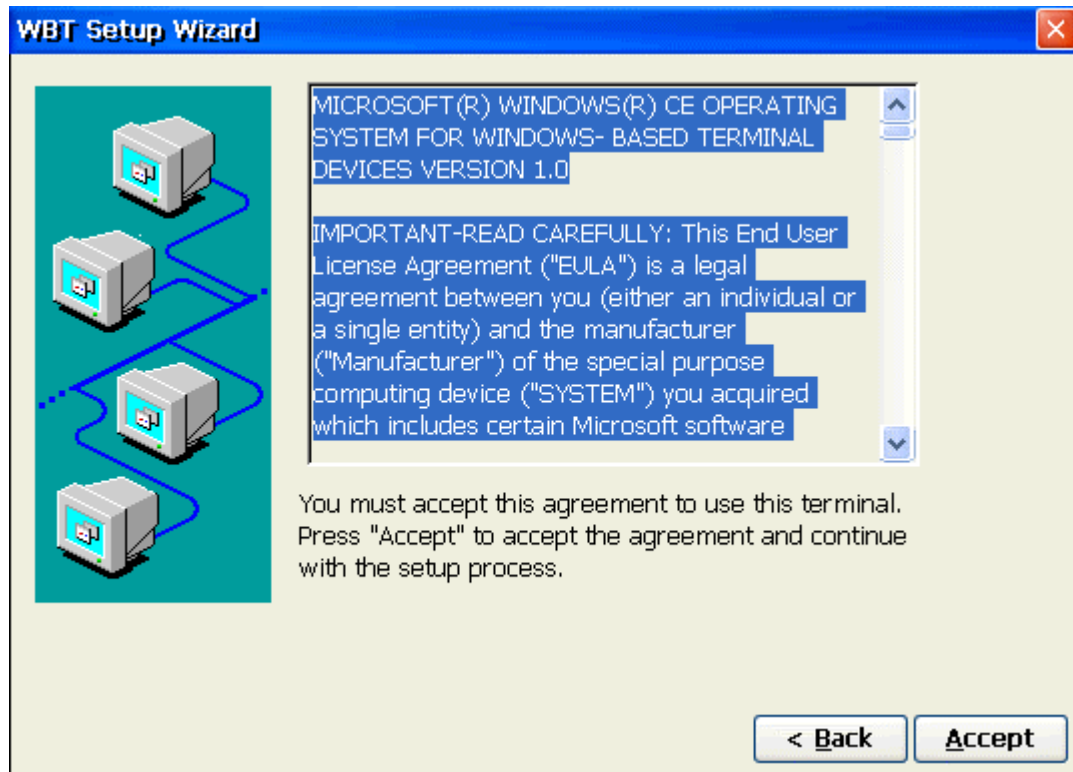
WBT Setup Wizard

MICROSOFT(R) WINDOWS(R) CE OPERATING SYSTEM FOR WINDOWS- BASED TERMINAL DEVICES VERSION 1.0

IMPORTANT-READ CAREFULLY: This End User License Agreement ("EULA") is a legal agreement between you (either an individual or a single entity) and the manufacturer ("Manufacturer") of the special purpose computing device ("SYSTEM") you acquired which includes certain Microsoft software

You must accept this agreement to use this terminal. Press "Accept" to accept the agreement and continue with the setup process.

< Back

Accept